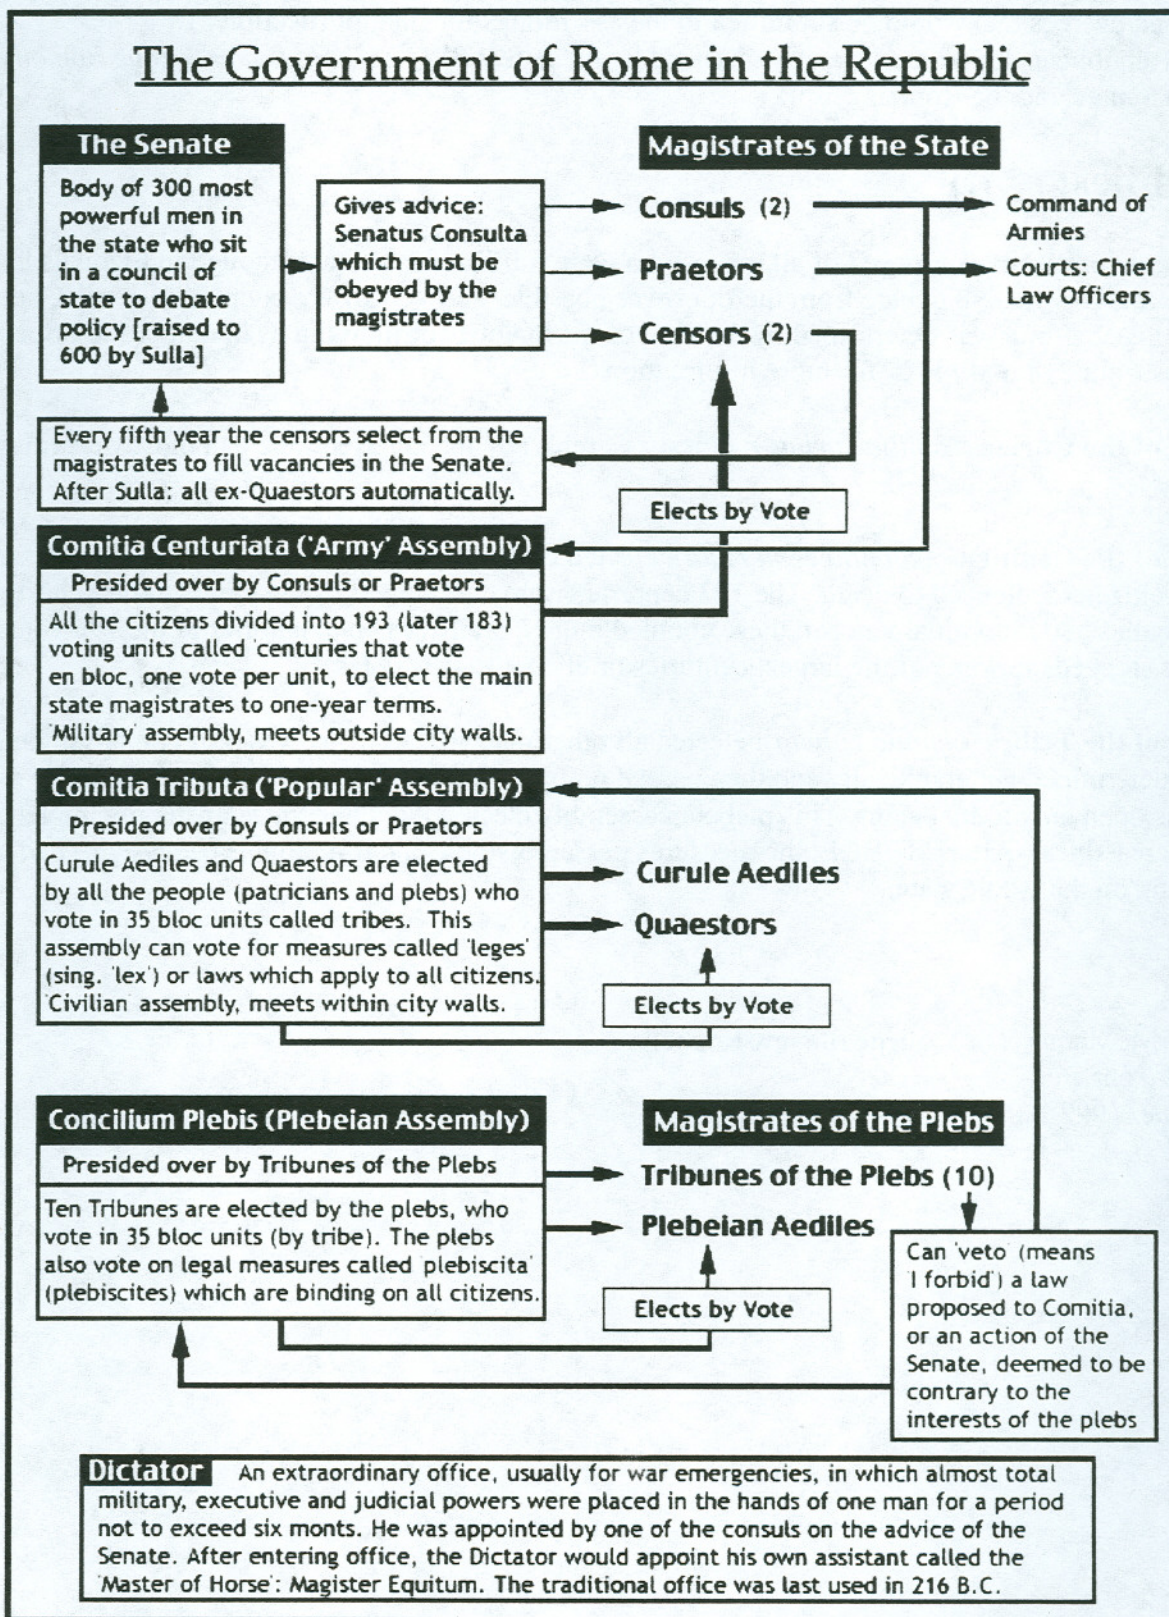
The Government of Rome in the Republic

The Senate

Body of 300 most powerful men in the state who sit in a council of state to debate policy [raised to 600 by Sulla]

Gives advice: Senatus Consulta which must be obeyed by the magistrates

Magistrates of the State

Consuls (2)

Praetors

Censors (2)

Command of Armies

Courts: Chief Law Officers

Every fifth year the censors select from the magistrates to fill vacancies in the Senate. After Sulla: all ex-Quaestors automatically.

Elects by Vote

Comitia Centuriata ('Army' Assembly)

Presided over by Consuls or Praetors

All the citizens divided into 193 (later 183) voting units called 'centuries that vote en bloc, one vote per unit, to elect the main state magistrates to one-year terms. 'Military' assembly, meets outside city walls.

Comitia Tributa ('Popular' Assembly)

Presided over by Consuls or Praetors

Curule Aediles and Quaestors are elected by all the people (patricians and plebs) who vote in 35 bloc units called tribes. This assembly can vote for measures called 'leges' (sing. 'lex') or laws which apply to all citizens. 'Civilian' assembly, meets within city walls.

Curule Aediles

Quaestors

Elects by Vote

Concilium Plebis (Plebeian Assembly)

Presided over by Tribunes of the Plebs

Ten Tribunes are elected by the plebs, who vote in 35 bloc units (by tribe). The plebs also vote on legal measures called 'plebiscita' (plebiscites) which are binding on all citizens.

Magistrates of the Plebs

Tribunes of the Plebs (10)

Plebeian Aediles

Elects by Vote

Can 'veto' (means 'I forbid') a law proposed to Comitia, or an action of the Senate, deemed to be contrary to the interests of the plebs

Dictator An extraordinary office, usually for war emergencies, in which almost total military, executive and judicial powers were placed in the hands of one man for a period not to exceed six monts. He was appointed by one of the consuls on the advice of the Senate. After entering office, the Dictator would appoint his own assistant called the 'Master of Horse': Magister Equitum. The traditional office was last used in 216 B.C.